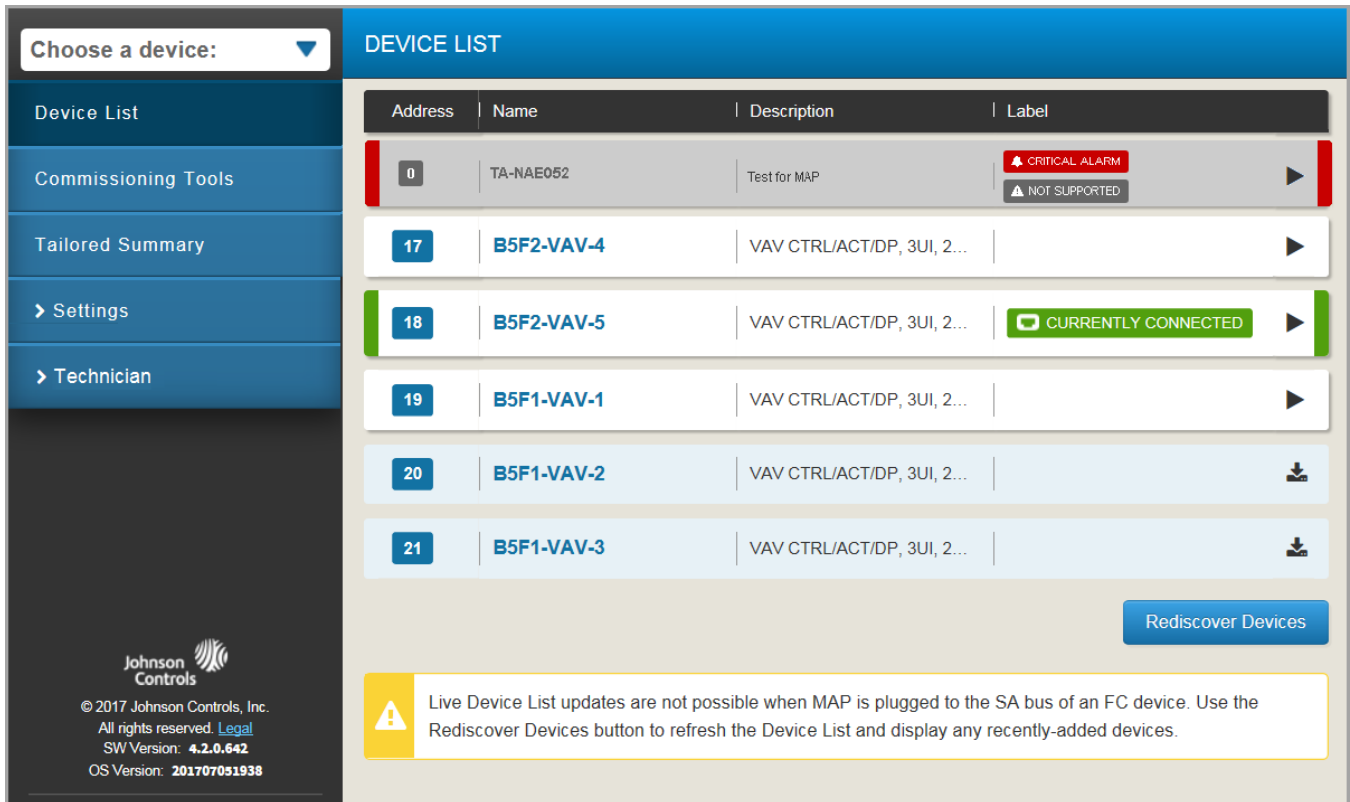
Choose a device:

Device List

Commissioning Tools

Tailored Summary

> Settings

> Technician

Johnson Controls

© 2017 Johnson Controls, Inc.
All rights reserved. Legal
SW Version: 4.2.0.642
OS Version: 201707051938

DEVICE LIST

| Address | Name | Description | Label |
|---|---|---|---|
| 0 | TA-NAE052 | Test for MAP | CRITICAL ALARM NOT SUPPORTED |
| 17 | B5F2-VAV-4 | VAV CTRL/ACT/DP, 3UI, 2... | |
| 18 | B5F2-VAV-5 | VAV CTRL/ACT/DP, 3UI, 2... | CURRENTLY CONNECTED |
| 19 | B5F1-VAV-1 | VAV CTRL/ACT/DP, 3UI, 2... | |
| 20 | B5F1-VAV-2 | VAV CTRL/ACT/DP, 3UI, 2... | |
| 21 | B5F1-VAV-3 | VAV CTRL/ACT/DP, 3UI, 2... | |

Rediscover Devices

Live Device List updates are not possible when MAP is plugged to the SA bus of an FC device. Use the Rediscover Devices button to refresh the Device List and display any recently-added devices.